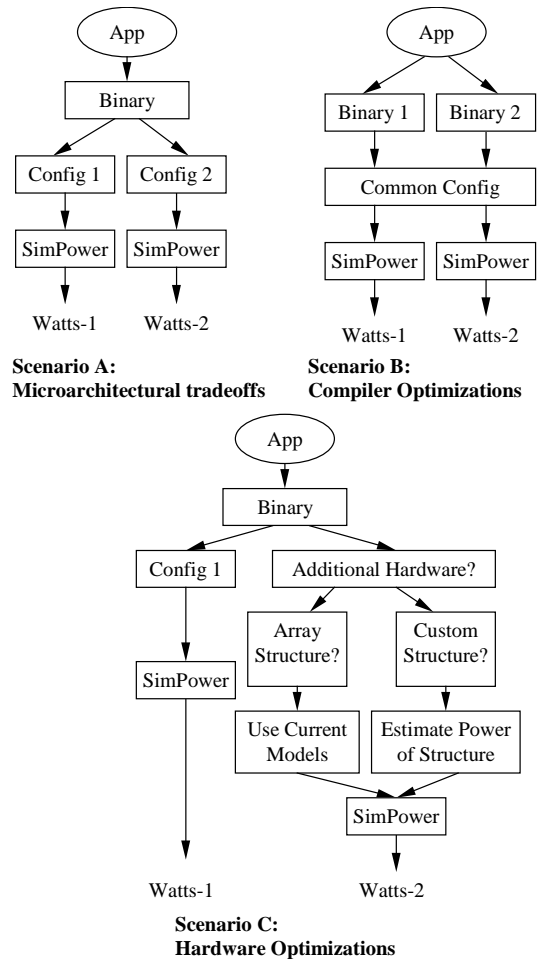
App

Binary

Config 1

Config 2

SimPower

SimPower

Watts-1

Watts-2

**Scenario A: Microarchitectural tradeoffs**

App

Binary 1

Binary 2

Common Config

SimPower

SimPower

Watts-1

Watts-2

**Scenario B: Compiler Optimizations**

App

Binary

Config 1

Additional Hardware?

Array Structure?

Custom Structure?

SimPower

Use Current Models

Estimate Power of Structure

SimPower

Watts-1

Watts-2

**Scenario C: Hardware Optimizations**